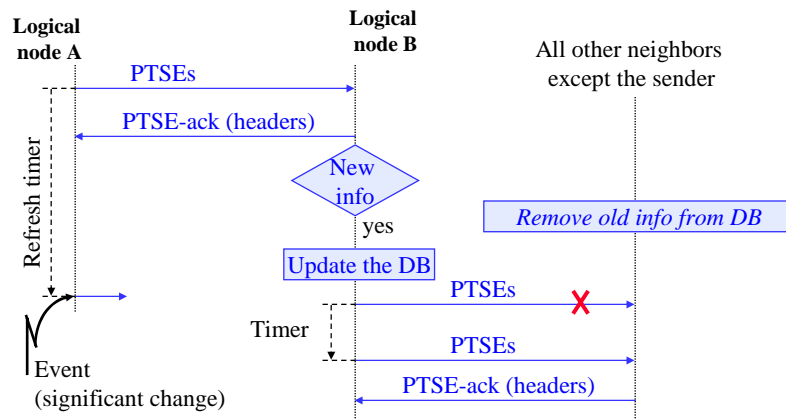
Logical node A

Logical node B

All other neighbors except the sender

PTSEs

PTSE-ack (headers)

Refresh timer

New info

yes

Remove old info from DB

Update the DB

PTSEs

Timer

PTSEs

Event (significant change)

PTSE-ack (headers)